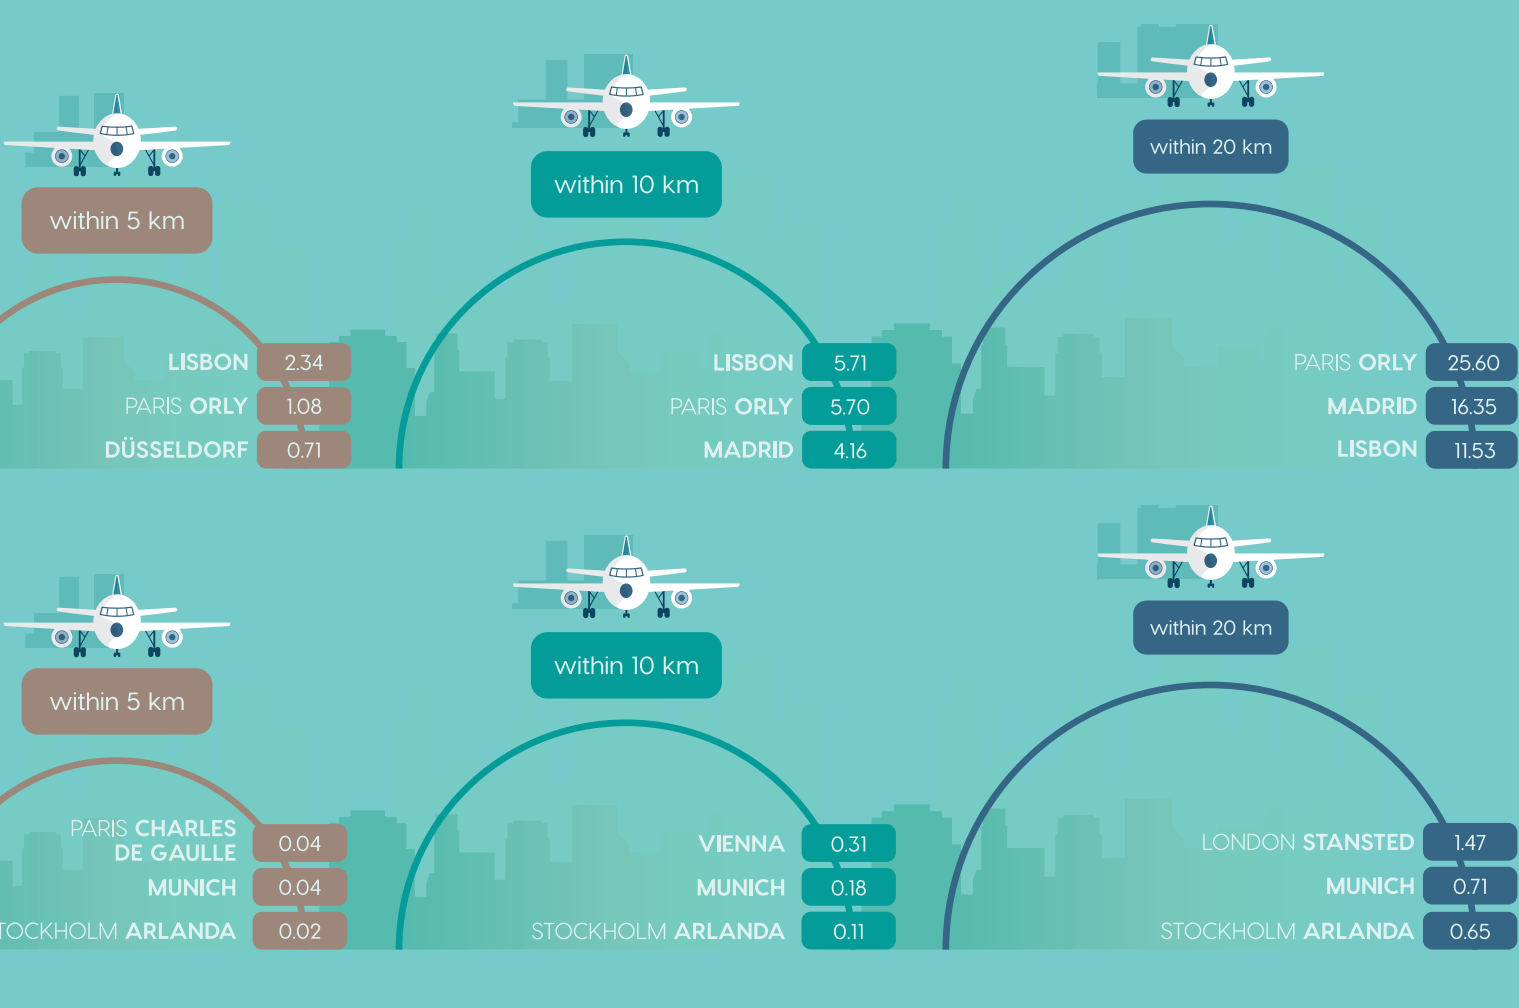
within 5 km

LISBON 2.34
PARIS ORLY 1.08
DÜSSELDORF 0.71

within 10 km

LISBON 5.71
PARIS ORLY 5.70
MADRID 4.16

within 20 km

PARIS ORLY 25.60
MADRID 16.35
LISBON 11.53

within 5 km

PARIS CHARLES DE GAULLE 0.04
MUNICH 0.04
TOCKHOLM ARLANDA 0.02

within 10 km

VIENNA 0.31
MUNICH 0.18
STOCKHOLM ARLANDA 0.11

within 20 km

LONDON STANSTED 1.47
MUNICH 0.71
STOCKHOLM ARLANDA 0.65